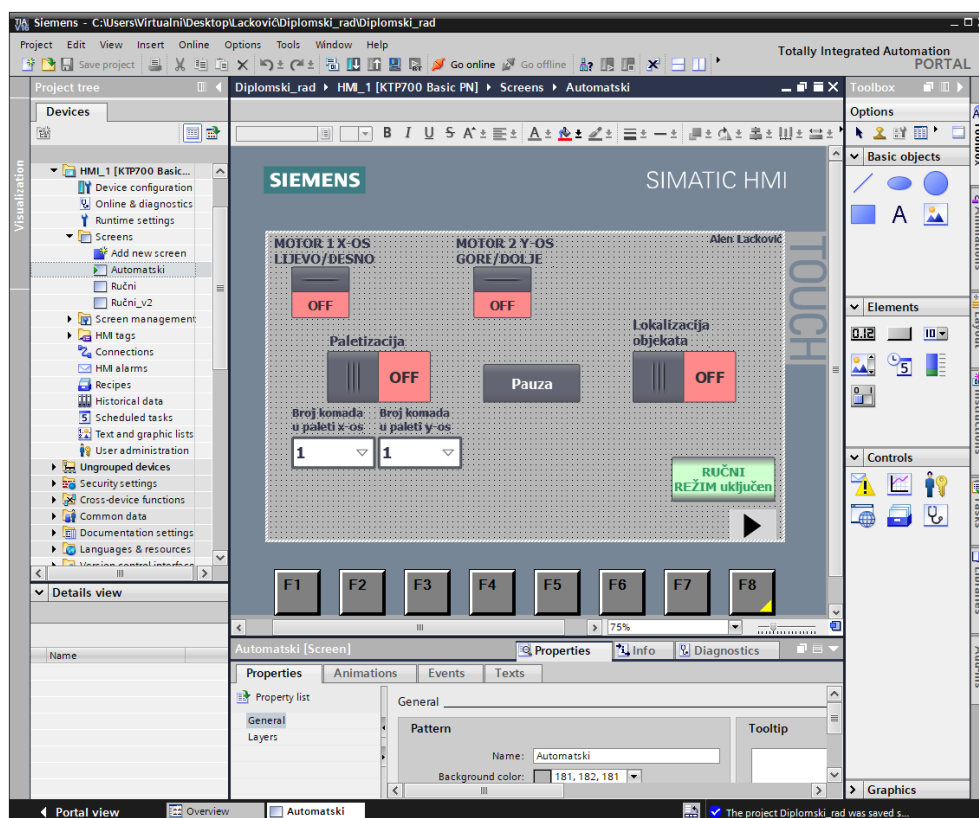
Siemens - C:\Users\Virtualni\Desktop\Lacković\Diplomski_rad\Diplomski_rad

Project Edit View Insert Online Options Tools Window Help

Save project Go online Go offline

Totally Integrated Automation
PORTAL

Project tree

Devices

Visualization

HMI_1 [KTP700 Basic...
Device configuration
Online & diagnostics
Runtime settings
Screens
Add new screen
Automatski
Ručni
Ručni_v2
Screen management
HMI tags
Connections
HMI alarms
Recipes
Historical data
Scheduled tasks
Text and graphic lists
User administration
Ungrouped devices
Security settings
Cross-device functions
Common data
Documentation settings
Languages & resources
Version control interface

Details view

Name

Diplomski_rad ▸ HMI_1 [KTP700 Basic PN] ▸ Screens ▸ Automatski

SIEMENS

SIMATIC HMI

TOUCH

MOTOR 1 X-OS LIJEVO/DESNO

OFF

MOTOR 2 Y-OS GORE/DOLJE

OFF

Alen Lacković

Paletizacija

OFF

Pauza

Lokalizacija objekata

OFF

Broj komada u paleti x-os

1

Broj komada u paleti y-os

1

RUČNI REŽIM uključen

F1 F2 F3 F4 F5 F6 F7 F8

75%

Automatski [Screen]

Properties Info Diagnostics

Properties Animations Events Texts

Property list

General
Layers

General

Pattern

Name: Automatski

Background color: 181, 182, 181

Tooltip

Toolbox

Options

Basic objects

A

Elements

0.12

5

Controls

Graphics

Toolbox Animations Layout Instructions Tasks Libraries Add-ins

Portal view Overview Automatski

The project Diplomski_rad was saved s...